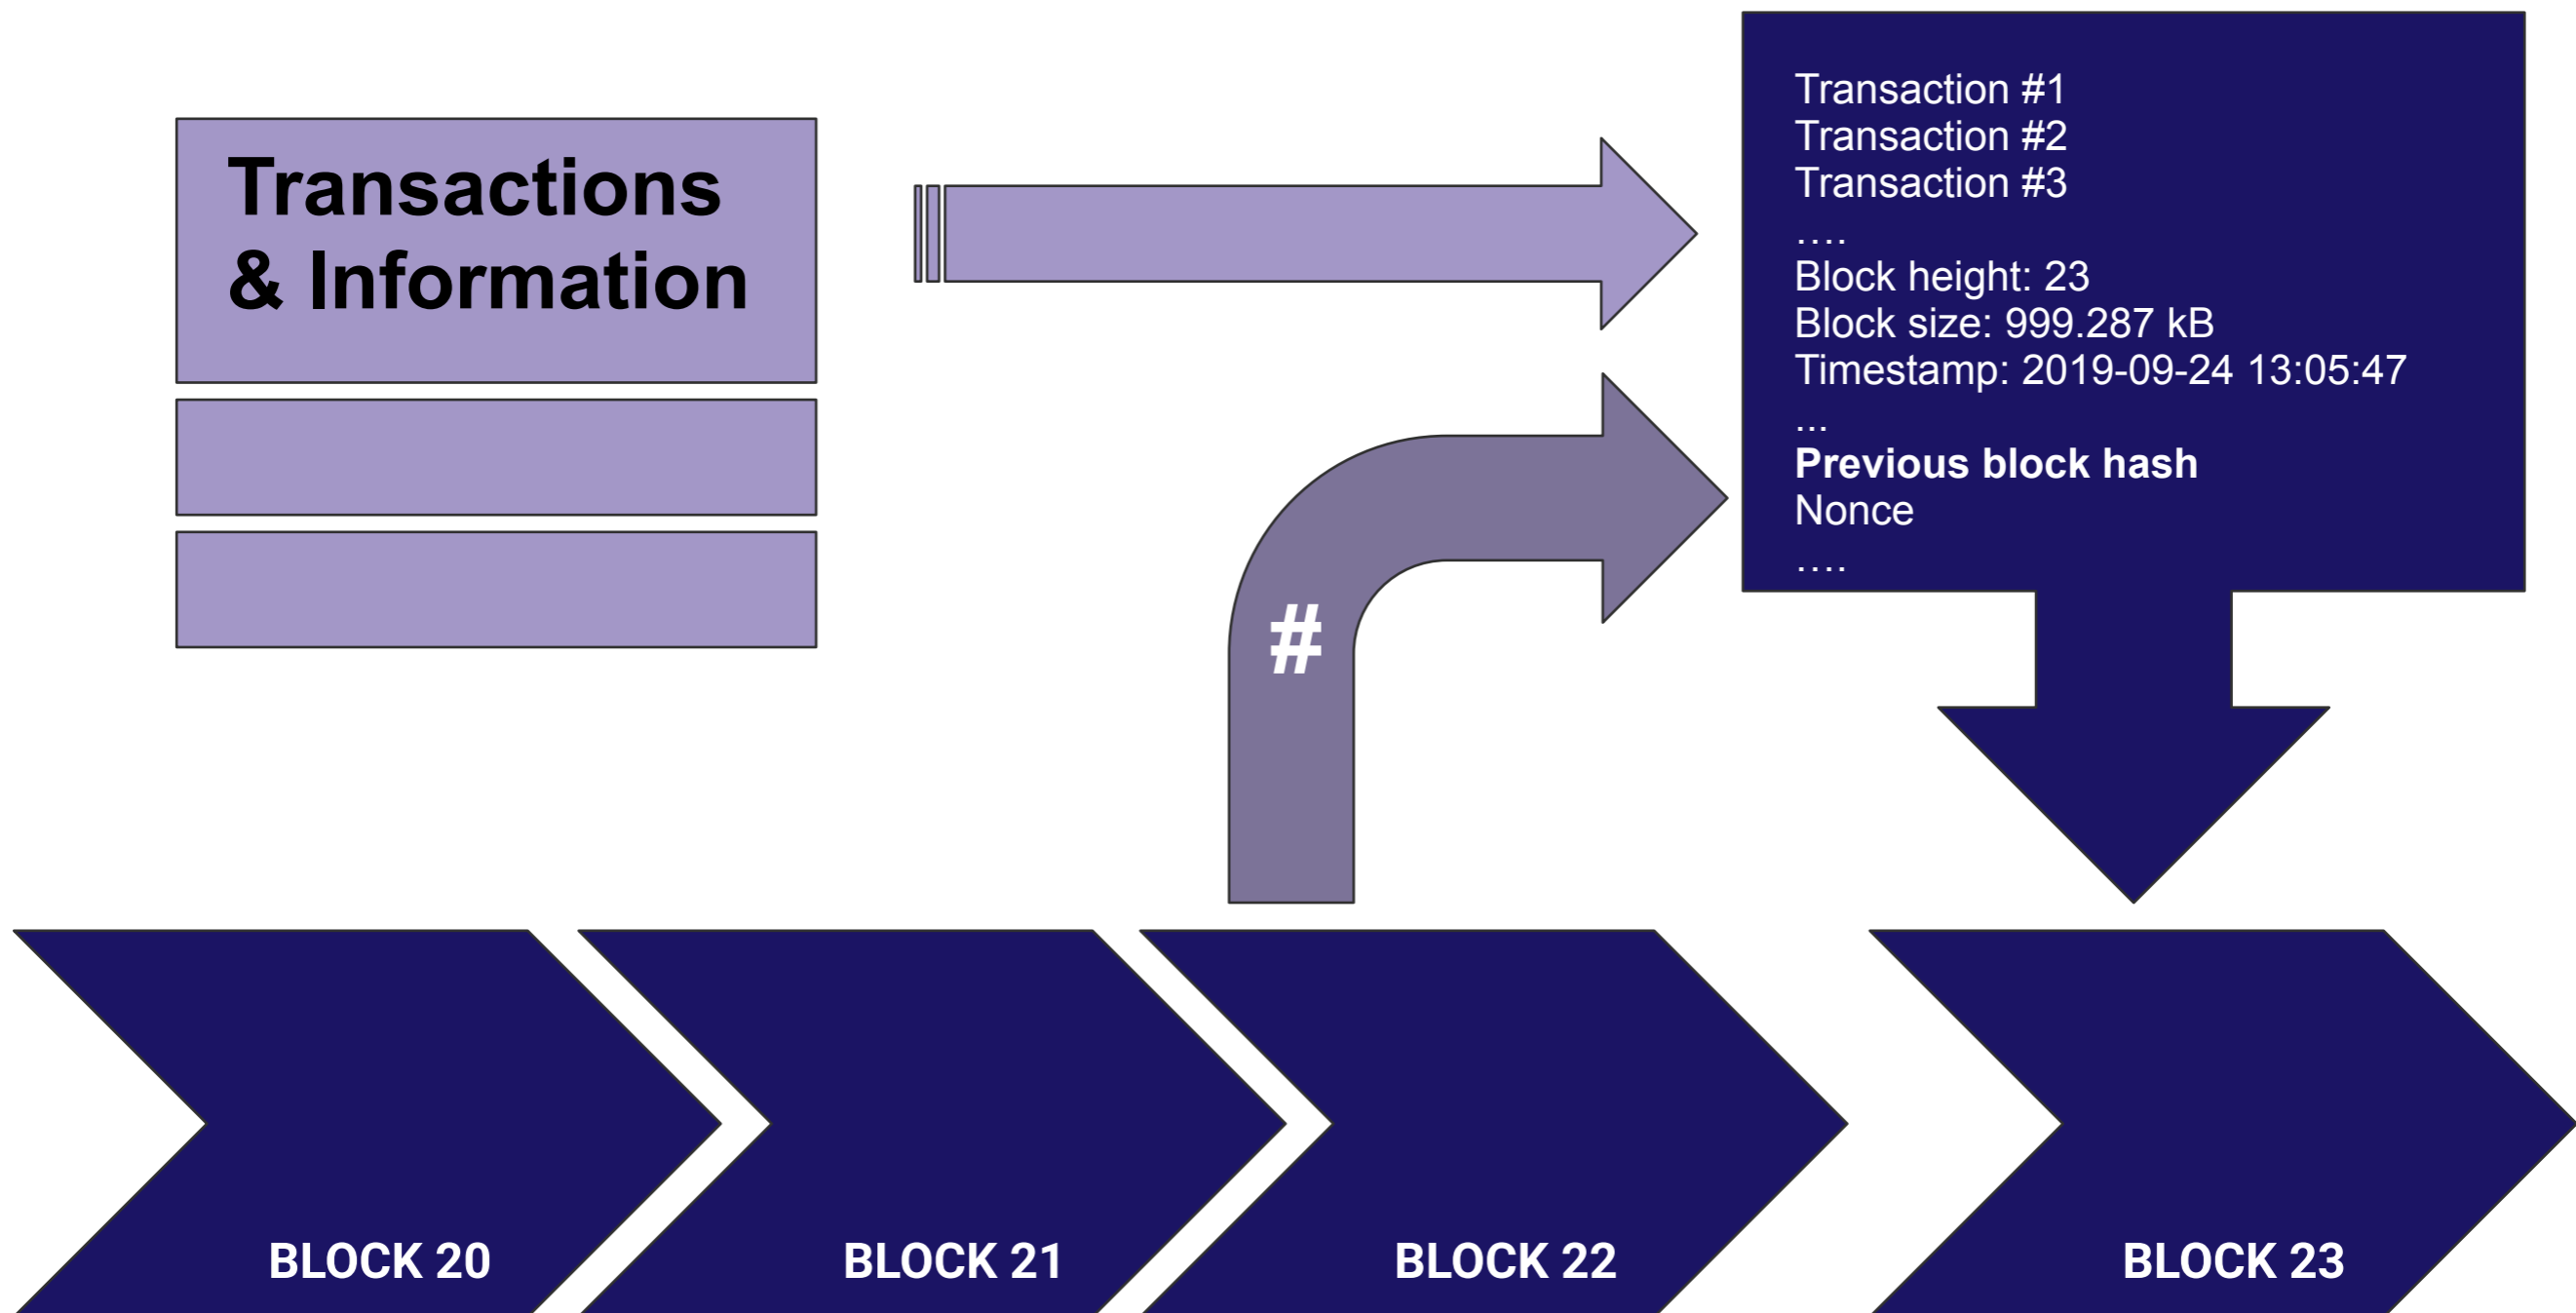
Transactions & Information

Transaction #1
Transaction #2
Transaction #3
....
Block height: 23
Block size: 999.287 kB
Timestamp: 2019-09-24 13:05:47
...
**Previous block hash**
Nonce
....

#

BLOCK 20

BLOCK 21

BLOCK 22

BLOCK 23